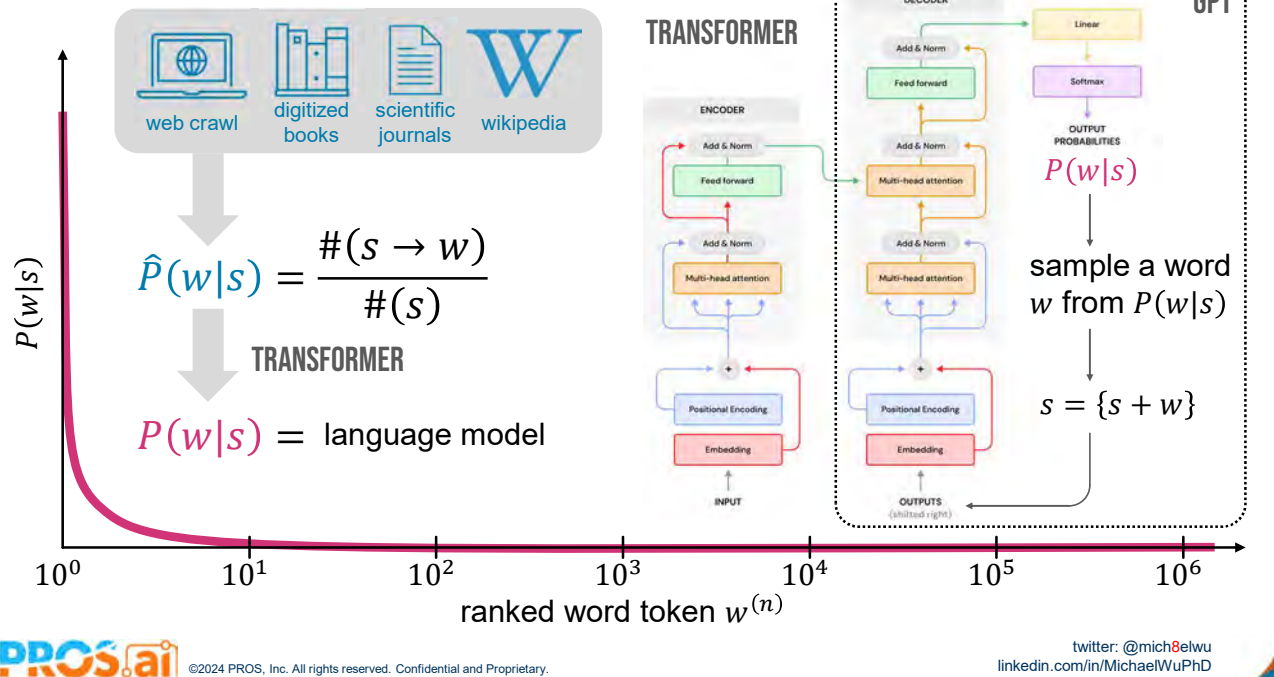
web crawl
digitized books
scientific journals
wikipedia

$\hat{P}(w|s) = \frac{\#(s \to w)}{\#(s)}$

TRANSFORMER

$P(w|s) =$ language model

$P(w|s)$

TRANSFORMER

ENCODER
Add & Norm
Feed forward
Add & Norm
Multi-head attention
Positional Encoding
Embedding
INPUT

DECODER
Add & Norm
Feed forward
Add & Norm
Multi-head attention
Add & Norm
Multi-head attention
Positional Encoding
Embedding
OUTPUTS
(shifted right)

GPT
Linear
Softmax
OUTPUT PROBABILITIES
$P(w|s)$

sample a word $w$ from $P(w|s)$

$s = \{s + w\}$

$10^0$ $10^1$ $10^2$ $10^3$ $10^4$ $10^5$ $10^6$
ranked word token $w^{(n)}$

PROS.ai ©2024 PROS, Inc. All rights reserved. Confidential and Proprietary.

twitter: @mich8elwu
linkedin.com/in/MichaelWuPhD